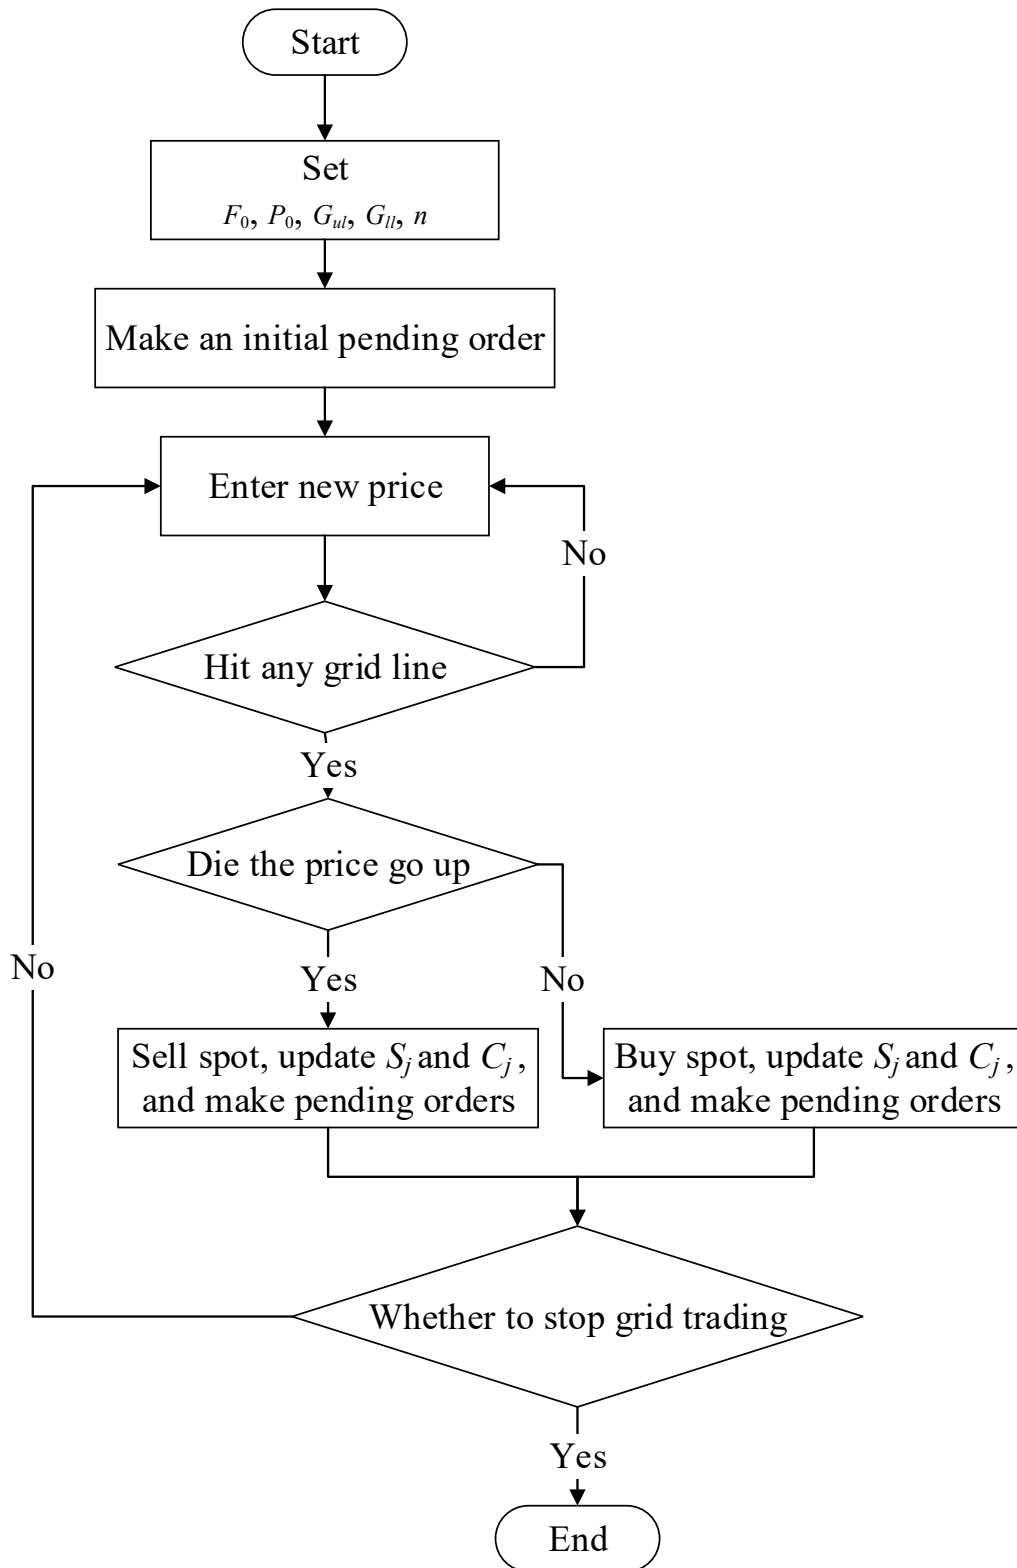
Start

Set
$F_0$, $P_0$, $G_{ul}$, $G_{ll}$, $n$

Make an initial pending order

Enter new price

No

Hit any grid line

Yes

Die the price go up

No

Yes

No

Sell spot, update $S_j$ and $C_j$, and make pending orders

Buy spot, update $S_j$ and $C_j$, and make pending orders

Whether to stop grid trading

Yes

End